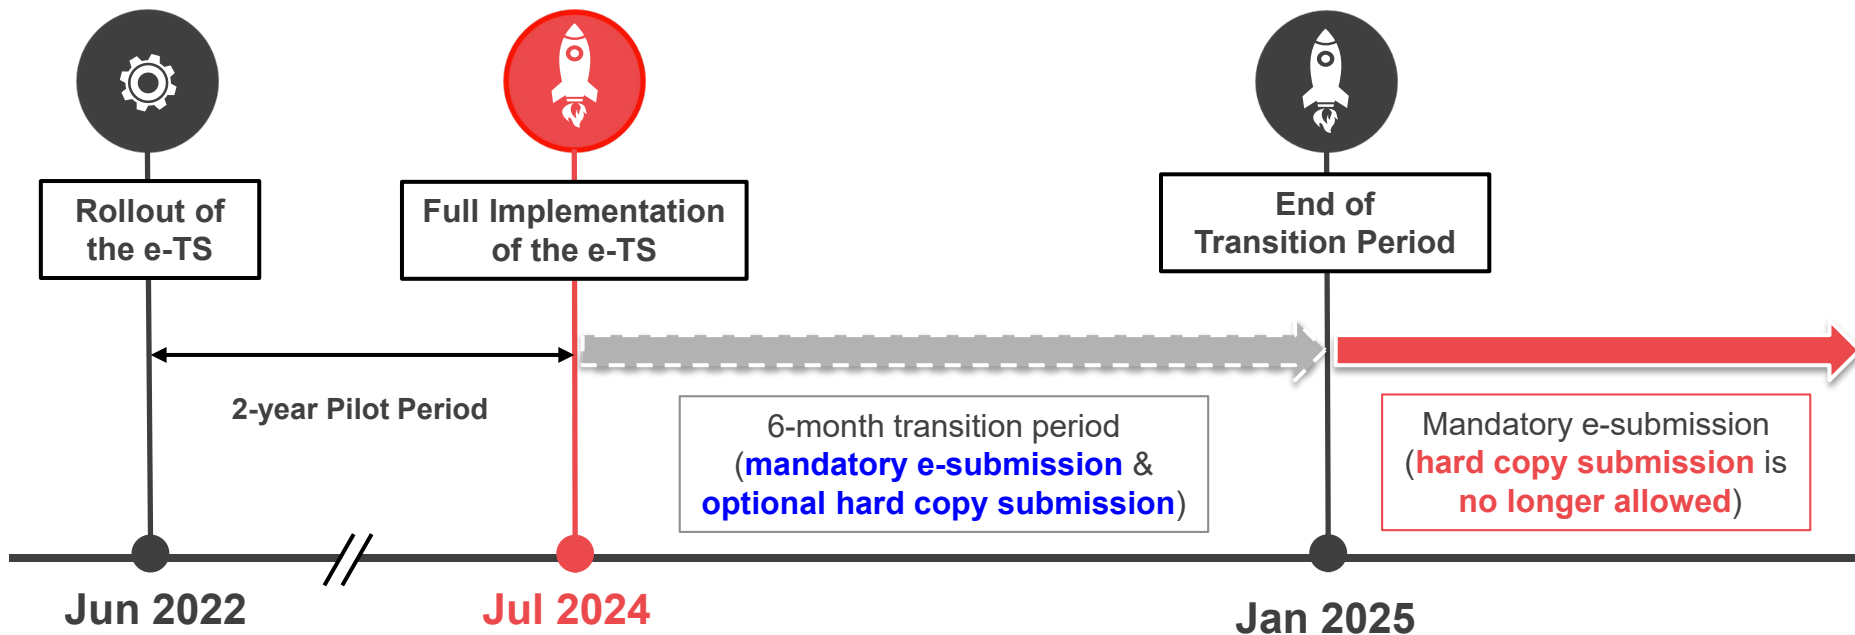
Rollout of the e-TS

Full Implementation of the e-TS

End of Transition Period

2-year Pilot Period

6-month transition period (mandatory e-submission & optional hard copy submission)

Mandatory e-submission (hard copy submission is no longer allowed)

Jun 2022

Jul 2024

Jan 2025